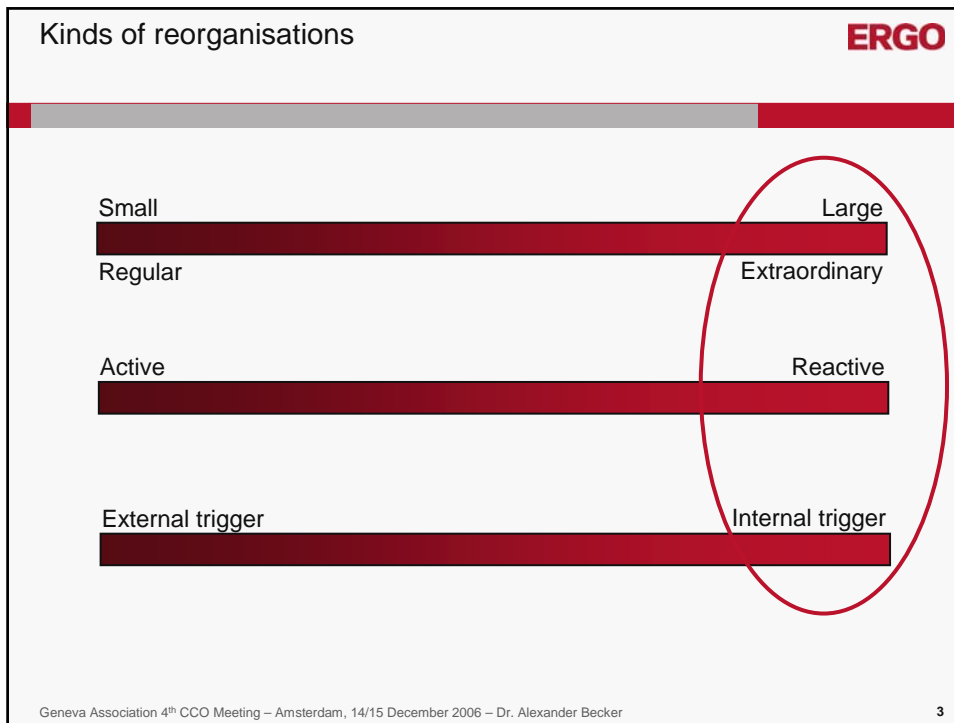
Kinds of reorganisations

ERGO

Small

Large

Regular

Extraordinary

Active

Reactive

External trigger

Internal trigger

Geneva Association 4$^{th}$ CCO Meeting – Amsterdam, 14/15 December 2006 – Dr. Alexander Becker

3